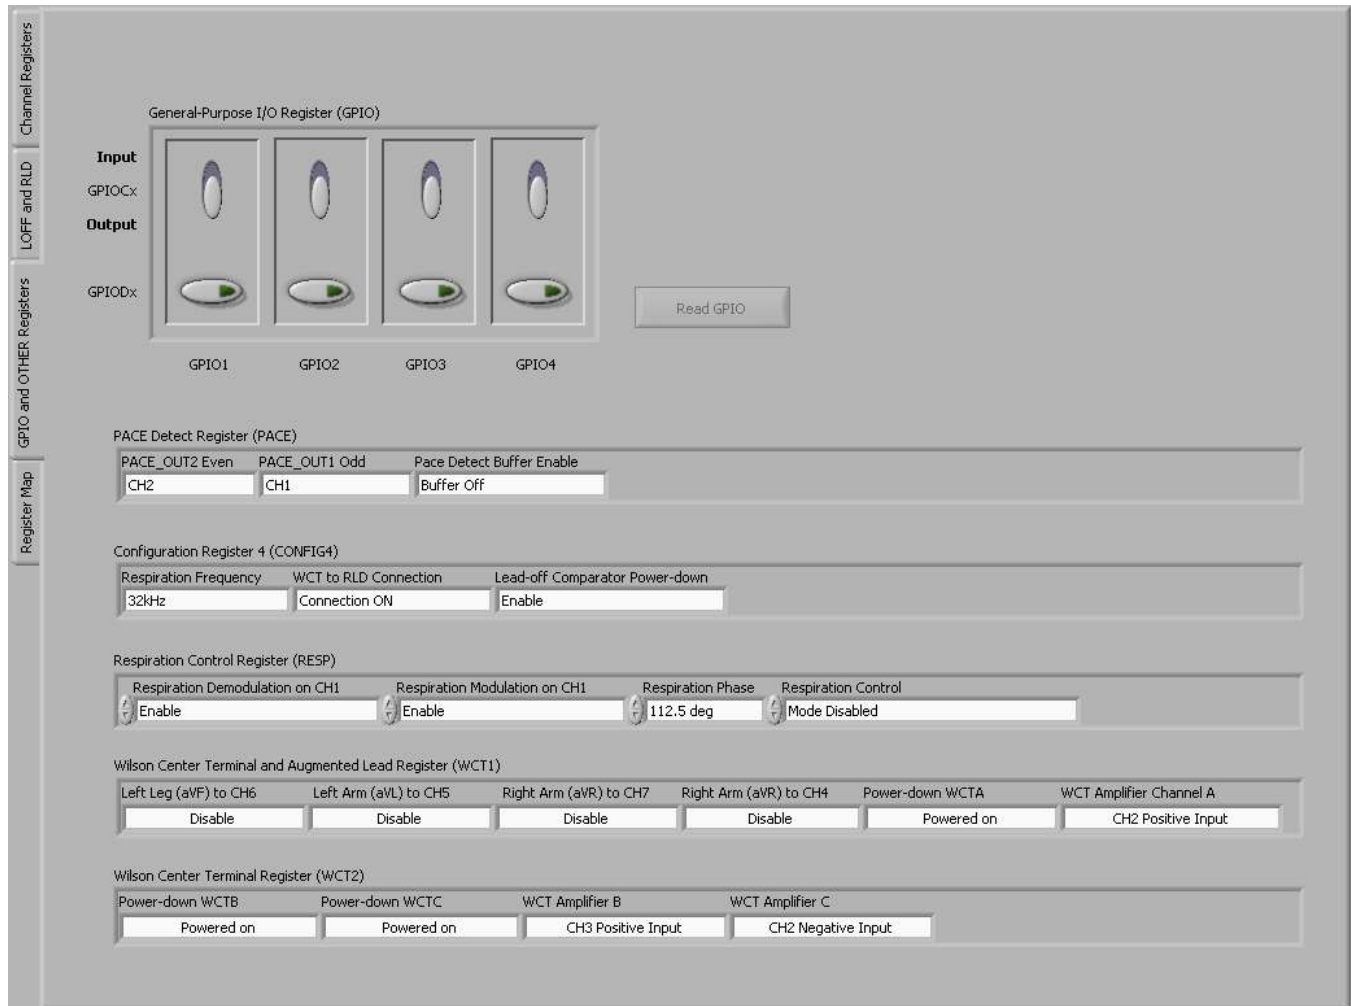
Channel Registers
LOFF and RLD
GPIO and OTHER Registers
Register Map

General-Purpose I/O Register (GPIO)

Input
GPIOCx
Output

GPIODx

Read GPIO

GPIO1 GPIO2 GPIO3 GPIO4

PACE Detect Register (PACE)

| PACE_OUT2 Even | PACE_OUT1 Odd | Pace Detect Buffer Enable |
|---|---|---|
| CH2 | CH1 | Buffer Off |

Configuration Register 4 (CONFIG4)

| Respiration Frequency | WCT to RLD Connection | Lead-off Comparator Power-down |
|---|---|---|
| 32kHz | Connection ON | Enable |

Respiration Control Register (RESP)

| Respiration Demodulation on CH1 | Respiration Modulation on CH1 | Respiration Phase | Respiration Control |
|---|---|---|---|
| Enable | Enable | 112.5 deg | Mode Disabled |

Wilson Center Terminal and Augmented Lead Register (WCT1)

| Left Leg (aVF) to CH6 | Left Arm (aVL) to CH5 | Right Arm (aVR) to CH7 | Right Arm (aVR) to CH4 | Power-down WCTA | WCT Amplifier Channel A |
|---|---|---|---|---|---|
| Disable | Disable | Disable | Disable | Powered on | CH2 Positive Input |

Wilson Center Terminal Register (WCT2)

| Power-down WCTB | Power-down WCTC | WCT Amplifier B | WCT Amplifier C |
|---|---|---|---|
| Powered on | Powered on | CH3 Positive Input | CH2 Negative Input |